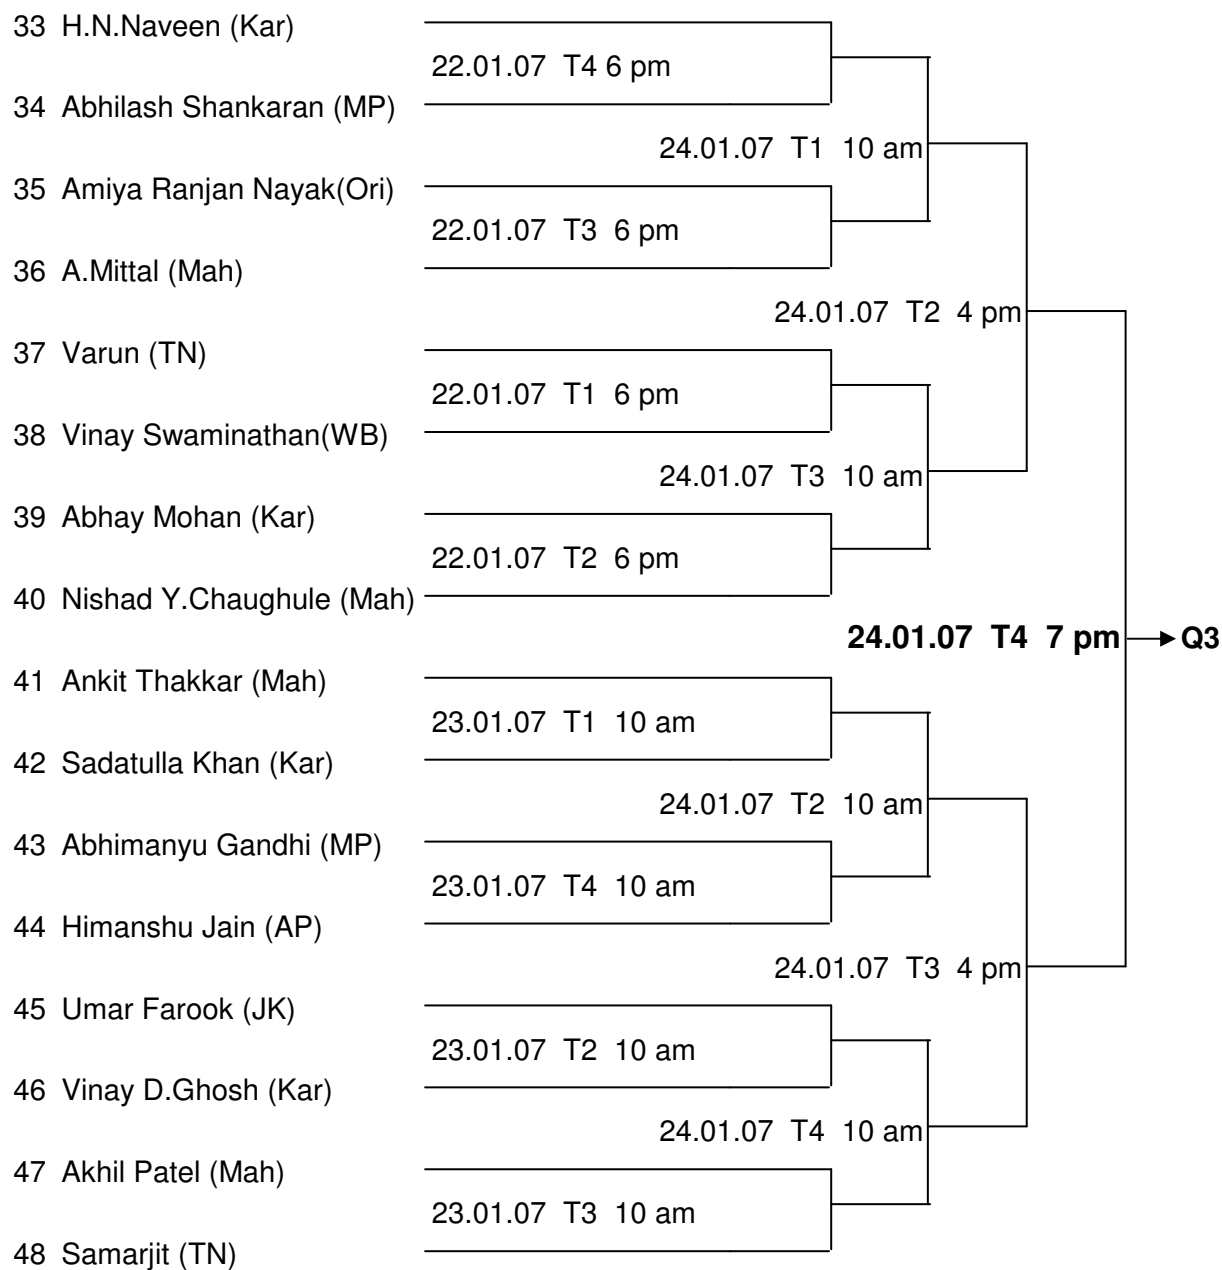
33 H.N.Naveen (Kar)
22.01.07 T4 6 pm
34 Abhilash Shankaran (MP)
24.01.07 T1 10 am
35 Amiya Ranjan Nayak(Ori)
22.01.07 T3 6 pm
36 A.Mittal (Mah)
24.01.07 T2 4 pm
37 Varun (TN)
22.01.07 T1 6 pm
38 Vinay Swaminathan(WB)
24.01.07 T3 10 am
39 Abhay Mohan (Kar)
22.01.07 T2 6 pm
40 Nishad Y.Chaughule (Mah)
24.01.07 T4 7 pm
Q3
41 Ankit Thakkar (Mah)
23.01.07 T1 10 am
42 Sadatulla Khan (Kar)
24.01.07 T2 10 am
43 Abhimanyu Gandhi (MP)
23.01.07 T4 10 am
44 Himanshu Jain (AP)
24.01.07 T3 4 pm
45 Umar Farook (JK)
23.01.07 T2 10 am
46 Vinay D.Ghosh (Kar)
24.01.07 T4 10 am
47 Akhil Patel (Mah)
23.01.07 T3 10 am
48 Samarjit (TN)